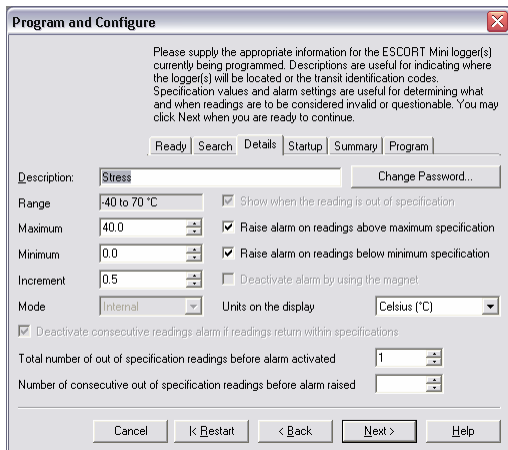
Program and Configure

Please supply the appropriate information for the ESCORT Mini logger(s) currently being programmed. Descriptions are useful for indicating where the logger(s) will be located or the transit identification codes. Specification values and alarm settings are useful for determining what and when readings are to be considered invalid or questionable. You may click Next when you are ready to continue.

Ready | Search | Details | Startup | Summary | Program

Description: Stress
Change Password...
Range -40 to 70 °C
Show when the reading is out of specification
Maximum 40.0
Raise alarm on readings above maximum specification
Minimum 0.0
Raise alarm on readings below minimum specification
Increment 0.5
Deactivate alarm by using the magnet
Mode Internal
Units on the display Celsius (°C)
Deactivate consecutive readings alarm if readings return within specifications
Total number of out of specification readings before alarm activated 1
Number of consecutive out of specification readings before alarm raised

Cancel | |< Restart | < Back | Next > | Help